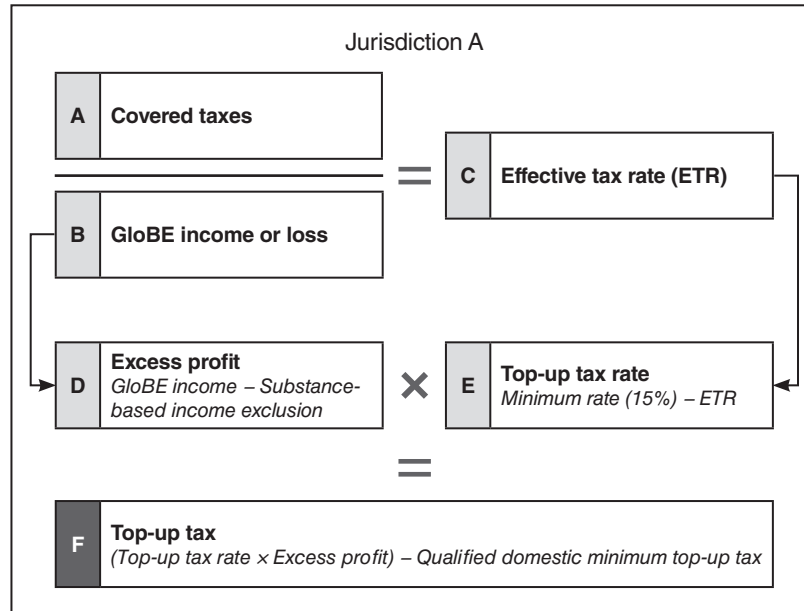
Jurisdiction A

A Covered taxes

B GloBE income or loss

=

C Effective tax rate (ETR)

D Excess profit
GloBE income – Substance-based income exclusion

×

E Top-up tax rate
Minimum rate (15%) – ETR

=

F Top-up tax
(Top-up tax rate × Excess profit) – Qualified domestic minimum top-up tax